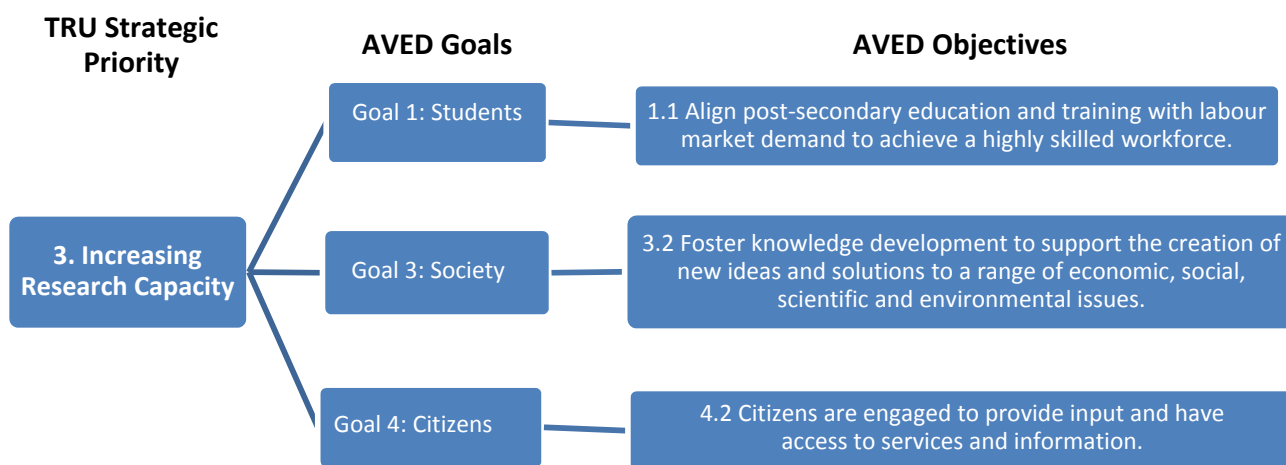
TRU Strategic Priority

AVED Goals

AVED Objectives

3. Increasing Research Capacity

Goal 1: Students

1.1 Align post-secondary education and training with labour market demand to achieve a highly skilled workforce.

Goal 3: Society

3.2 Foster knowledge development to support the creation of new ideas and solutions to a range of economic, social, scientific and environmental issues.

Goal 4: Citizens

4.2 Citizens are engaged to provide input and have access to services and information.